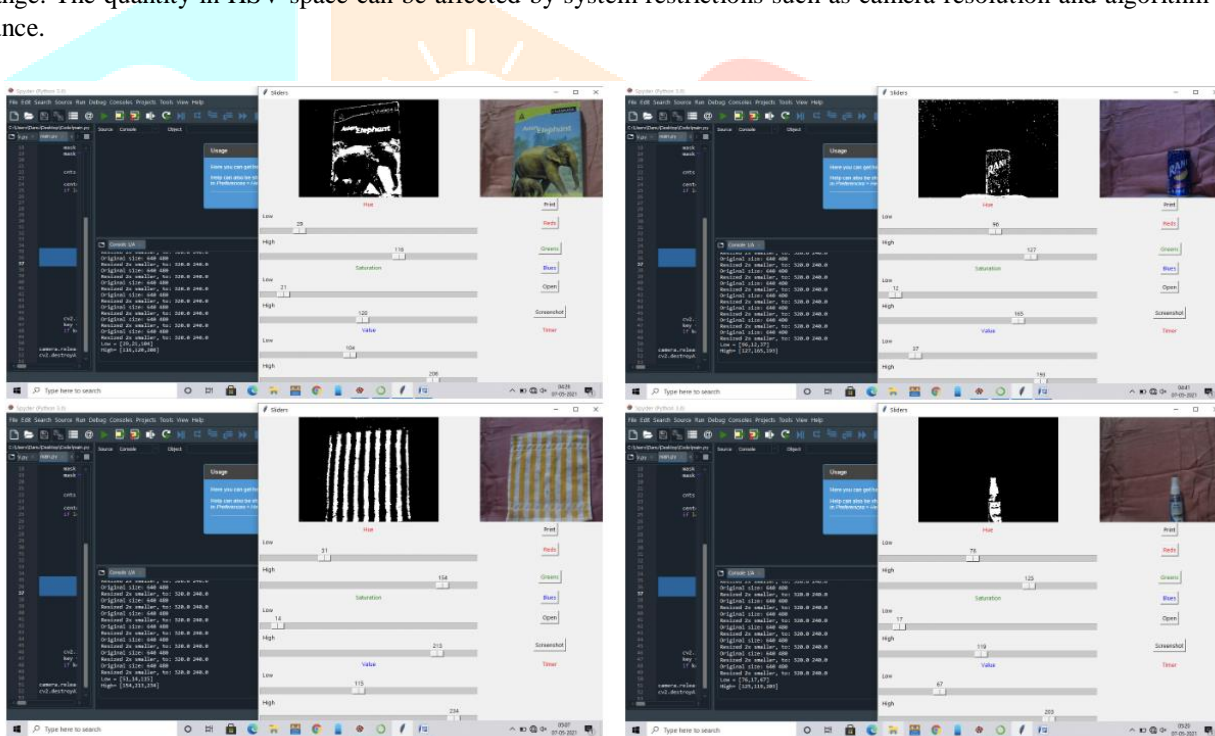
nge. The quantity in HSV space can be affected by system restrictions such as camera resolution and algorithm nce.

Spyder (Python 3.8)
File Edit Search Source Run Debug Consoles Projects Tools View Help
Sliders
Usage
Console 1/A
Original size: 640 480
Resized 2x smaller, to: 320.0 240.0
Low = [29,21,104]
High= [116,120,206]
Hue
Low
29
High
116
Saturation
Low
21
High
120
Value
Low
104
High
206
Print
Reds
Greens
Blues
Open
Screenshot
Timer
Type here to search

Spyder (Python 3.8)
File Edit Search Source Run Debug Consoles Projects Tools View Help
Sliders
Usage
Console 1/A
Original size: 640 480
Resized 2x smaller, to: 320.0 240.0
Low = [96,12,37]
High= [127,165,193]
Hue
Low
96
High
127
Saturation
Low
12
High
165
Value
Low
37
High
193
Print
Reds
Greens
Blues
Open
Screenshot
Timer
Type here to search

Spyder (Python 3.8)
File Edit Search Source Run Debug Consoles Projects Tools View Help
Sliders
Usage
Console 1/A
Original size: 640 480
Resized 2x smaller, to: 320.0 240.0
Low = [31,14,115]
High= [154,212,234]
Hue
Low
31
High
154
Saturation
Low
14
High
212
Value
Low
115
High
234
Print
Reds
Greens
Blues
Open
Screenshot
Timer
Type here to search

Spyder (Python 3.8)
File Edit Search Source Run Debug Consoles Projects Tools View Help
Sliders
Usage
Console 1/A
Original size: 640 480
Resized 2x smaller, to: 320.0 240.0
Low = [76,17,67]
High= [125,119,203]
Hue
Low
76
High
125
Saturation
Low
17
High
119
Value
Low
67
High
203
Print
Reds
Greens
Blues
Open
Screenshot
Timer
Type here to search